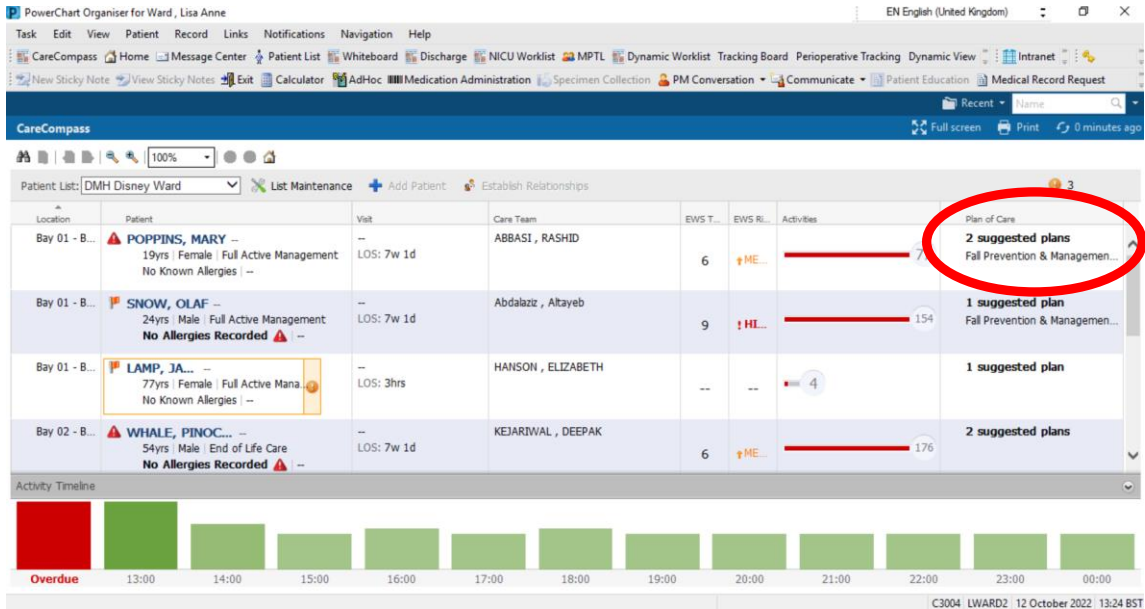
PowerChart Organiser for Ward , Lisa Anne

EN English (United Kingdom)

Task Edit View Patient Record Links Notifications Navigation Help

CareCompass Home Message Center Patient List Whiteboard Discharge NICU Worklist MPTL Dynamic Worklist Tracking Board Perioperative Tracking Dynamic View Intranet

New Sticky Note View Sticky Notes Exit Calculator AdHoc Medication Administration Specimen Collection PM Conversation Communicate Patient Education Medical Record Request

Recent Name

CareCompass

Full screen Print 0 minutes ago

100%

Patient List: DMH Disney Ward List Maintenance Add Patient Establish Relationships 3

| Location | Patient | Visit | Care Team | EWS T... | EWS Ri... | Activities | Plan of Care |
|---|---|---|---|---|---|---|---|
| Bay 01 - B... | POPPINS, MARY -- 19yrs \| Female \| Full Active Management No Known Allergies \| -- | -- LOS: 7w 1d | ABBASI , RASHID | 6 | ME... | 7 | 2 suggested plans Fall Prevention & Managemen... |
| Bay 01 - B... | SNOW, OLAF -- 24yrs \| Male \| Full Active Management No Allergies Recorded | -- LOS: 7w 1d | Abdalaziz , Altayeb | 9 | ! HI... | 154 | 1 suggested plan Fall Prevention & Managemen... |
| Bay 01 - B... | LAMP, JA... -- 77yrs \| Female \| Full Active Mana... No Known Allergies \| -- | -- LOS: 3hrs | HANSON , ELIZABETH | -- | -- | 4 | 1 suggested plan |
| Bay 02 - B... | WHALE, PINOC... -- 54yrs \| Male \| End of Life Care No Allergies Recorded \| -- | -- LOS: 7w 1d | KEJARIWAL , DEEPAK | 6 | ME... | 176 | 2 suggested plans |

Activity Timeline

Overdue 13:00 14:00 15:00 16:00 17:00 18:00 19:00 20:00 21:00 22:00 23:00 00:00

C3004 LWARD2 12 October 2022 13:24 BST